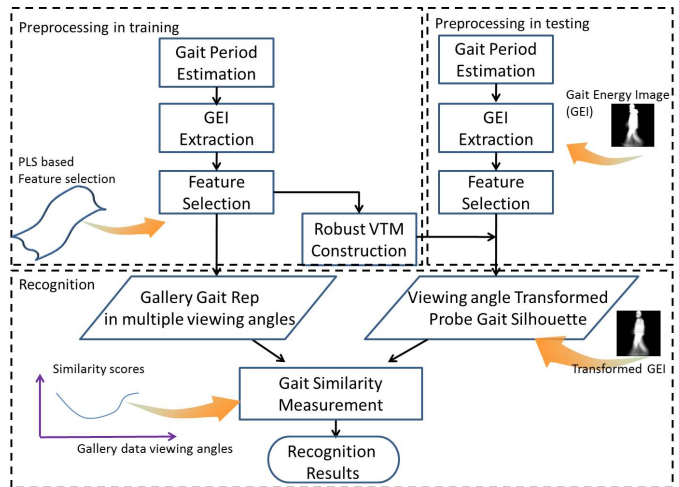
Preprocessing in training

Gait Period Estimation

GEI Extraction

PLS based Feature selection

Feature Selection

Robust VTM Construction

Preprocessing in testing

Gait Period Estimation

Gait Energy Image (GEI)

GEI Extraction

Feature Selection

Recognition

Gallery Gait Rep in multiple viewing angles

Viewing angle Transformed Probe Gait Silhouette

Similarity scores

Gait Similarity Measurement

Transformed GEI

Gallery data viewing angles

Recognition Results